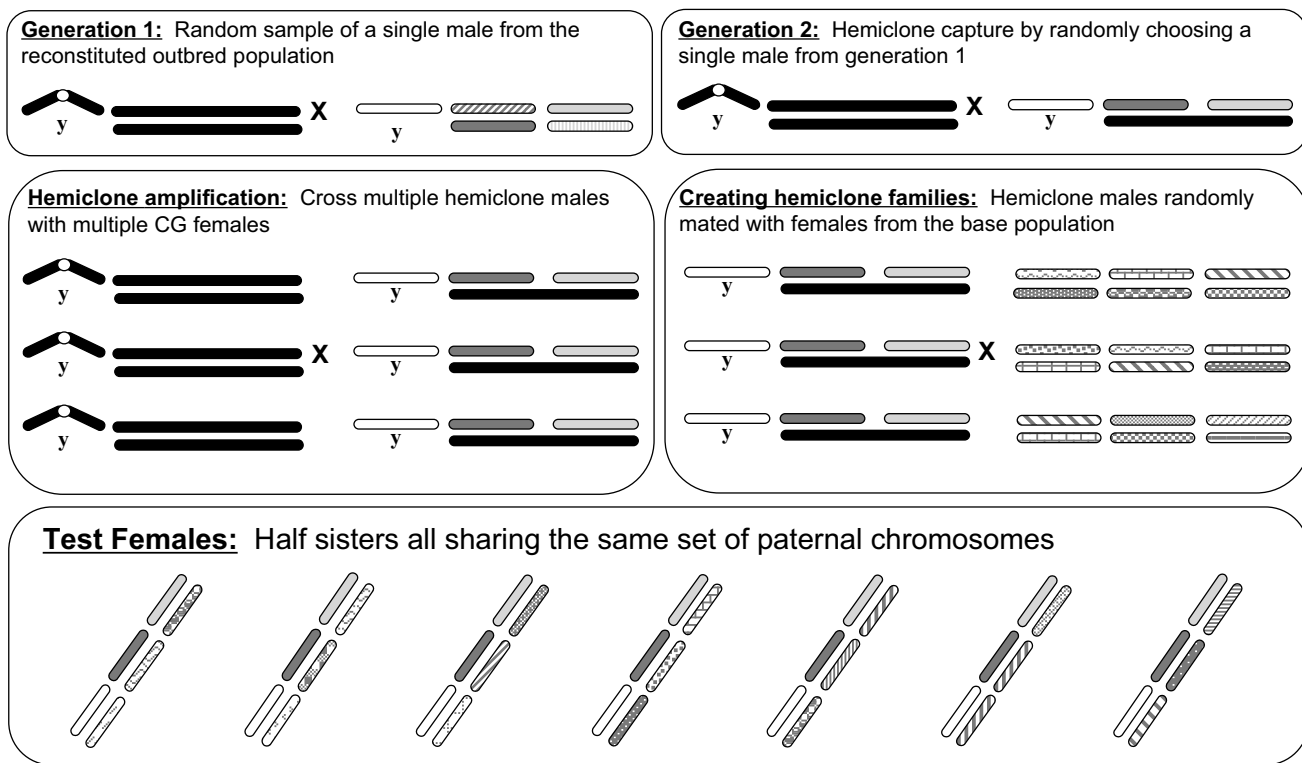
Generation 1: Random sample of a single male from the reconstituted outbred population

y X y

Generation 2: Hemiclone capture by randomly choosing a single male from generation 1

y X y

Hemiclone amplification: Cross multiple hemiclone males with multiple CG females

y y

y X y

y y

Creating hemiclone families: Hemiclone males randomly mated with females from the base population

y

y X

y

Test Females: Half sisters all sharing the same set of paternal chromosomes